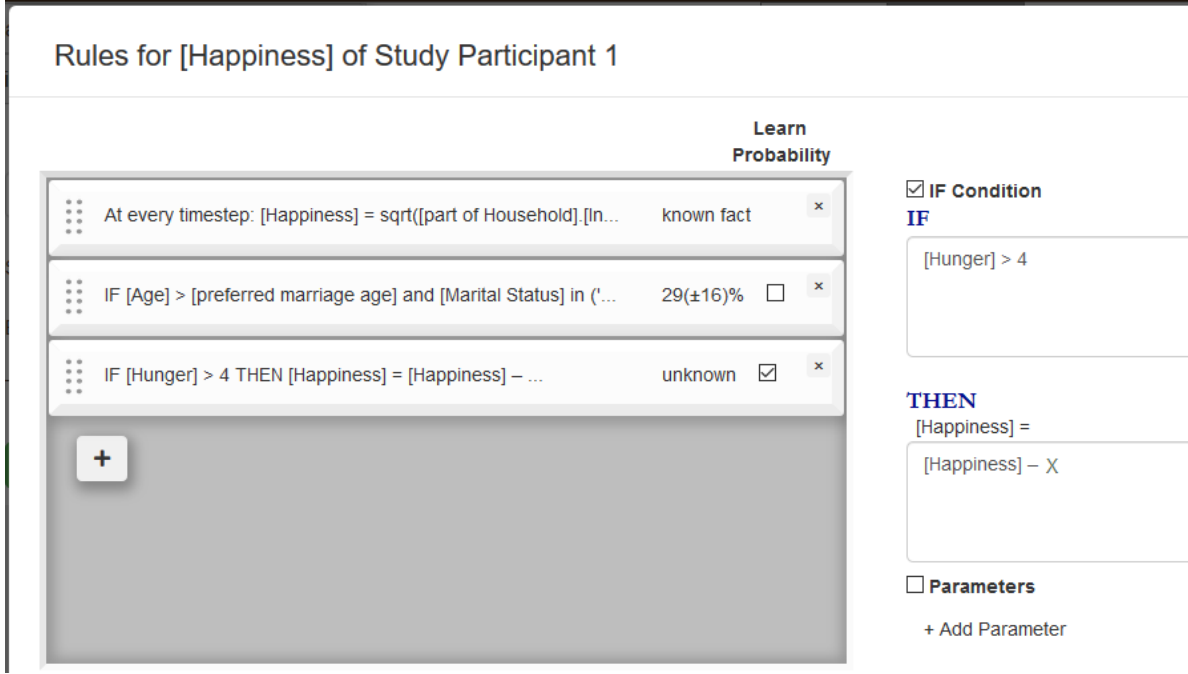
Rules for [Happiness] of Study Participant 1

Learn Probability

At every timestep: [Happiness] = sqrt([part of Household].[In... known fact ×

IF [Age] > [preferred marriage age] and [Marital Status] in ('... 29(±16)% ☐ ×

IF [Hunger] > 4 THEN [Happiness] = [Happiness] – ... unknown ☑ ×

+

☑ IF Condition

IF

[Hunger] > 4

THEN

[Happiness] =

[Happiness] – X

☐ Parameters

+ Add Parameter